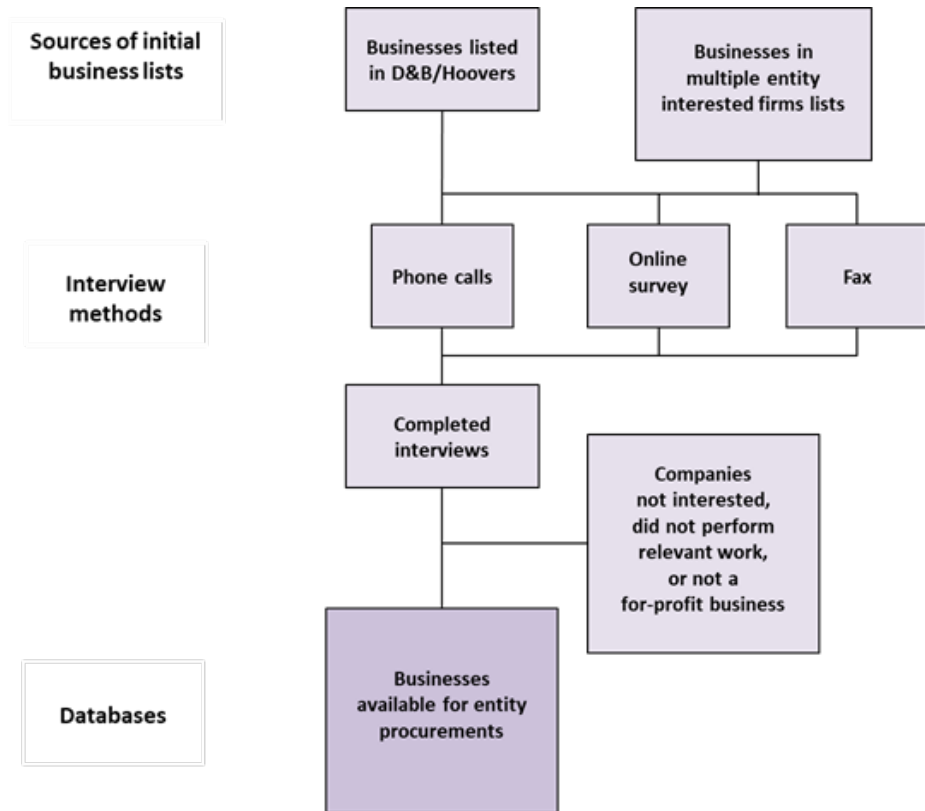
Sources of initial business lists

Businesses listed in D&B/Hoovers

Businesses in multiple entity interested firms lists

Interview methods

Phone calls

Online survey

Fax

Completed interviews

Companies not interested, did not perform relevant work, or not a for-profit business

Databases

Businesses available for entity procurements